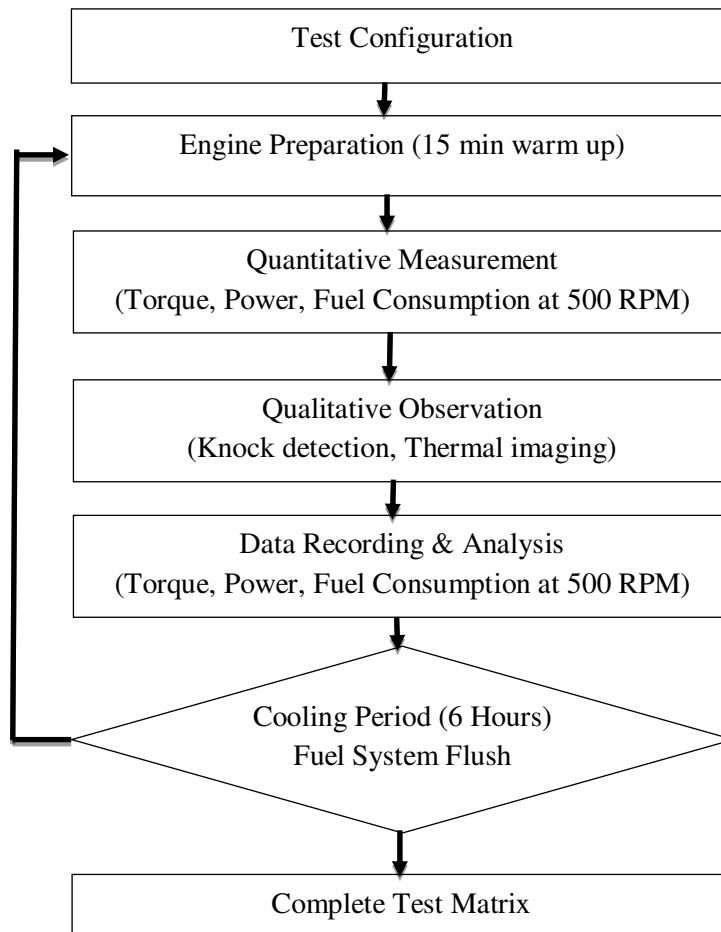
Test Configuration

Engine Preparation (15 min warm up)

Quantitative Measurement
(Torque, Power, Fuel Consumption at 500 RPM)

Qualitative Observation
(Knock detection, Thermal imaging)

Data Recording & Analysis
(Torque, Power, Fuel Consumption at 500 RPM)

Cooling Period (6 Hours)
Fuel System Flush

Complete Test Matrix